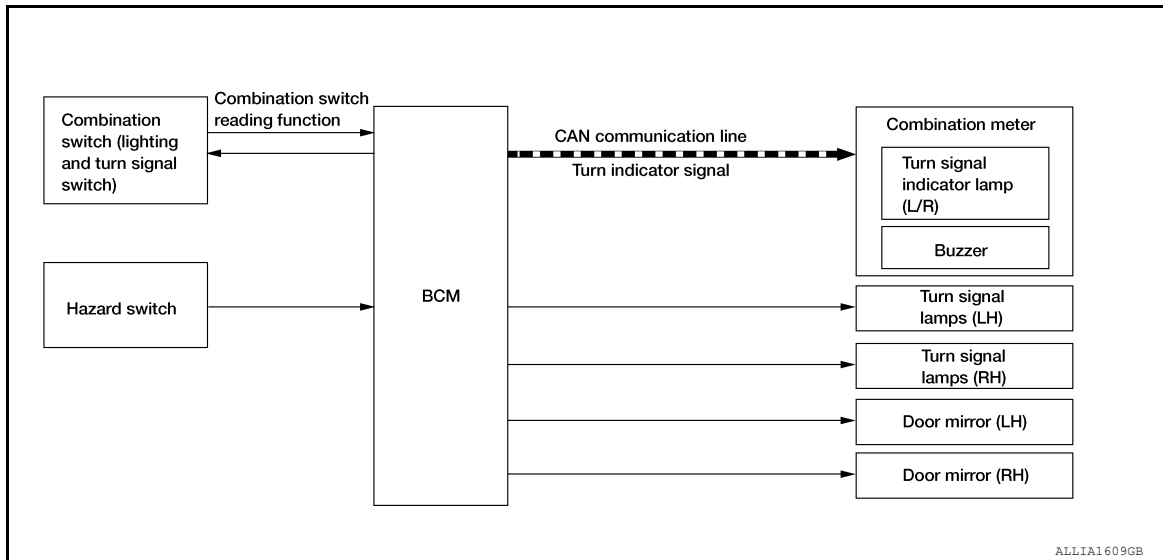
Combination switch (lighting and turn signal switch)

Combination switch reading function

Hazard switch

BCM

CAN communication line

Turn indicator signal

Combination meter

Turn signal indicator lamp (L/R)

Buzzer

Turn signal lamps (LH)

Turn signal lamps (RH)

Door mirror (LH)

Door mirror (RH)

ALLIA1609GB